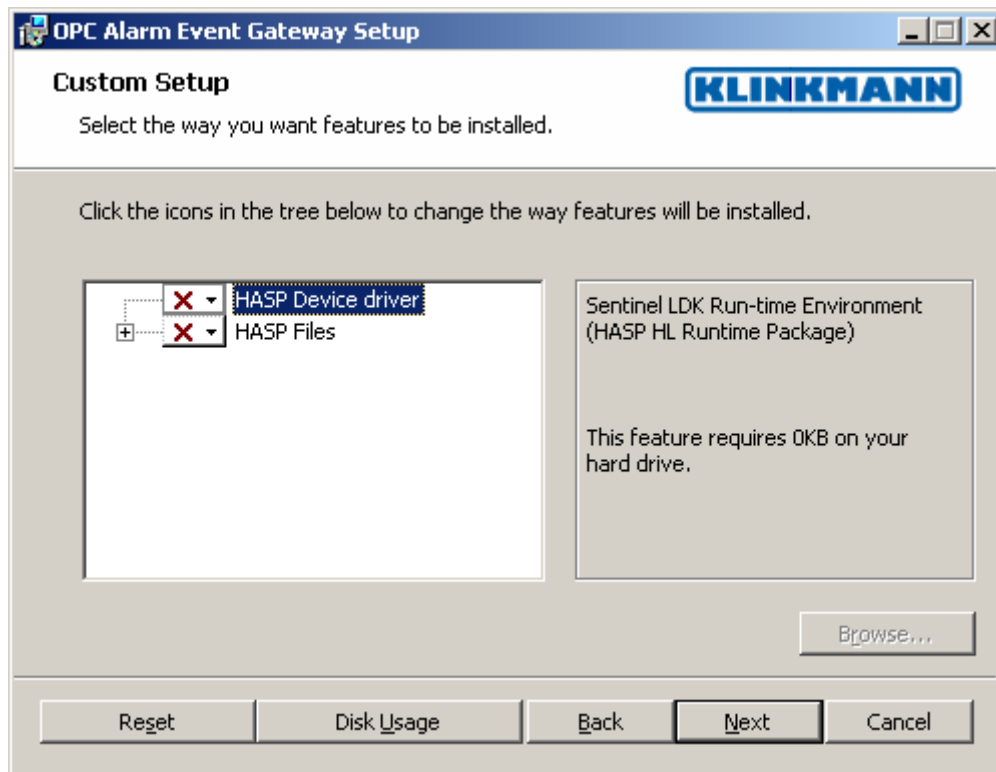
OPC Alarm Event Gateway Setup

Custom Setup

Select the way you want features to be installed.

KLINKMANN

Click the icons in the tree below to change the way features will be installed.

HASP Device driver
HASP Files

Sentinel LDK Run-time Environment (HASP HL Runtime Package)

This feature requires 0KB on your hard drive.

Browse...

Reset | Disk Usage | Back | Next | Cancel